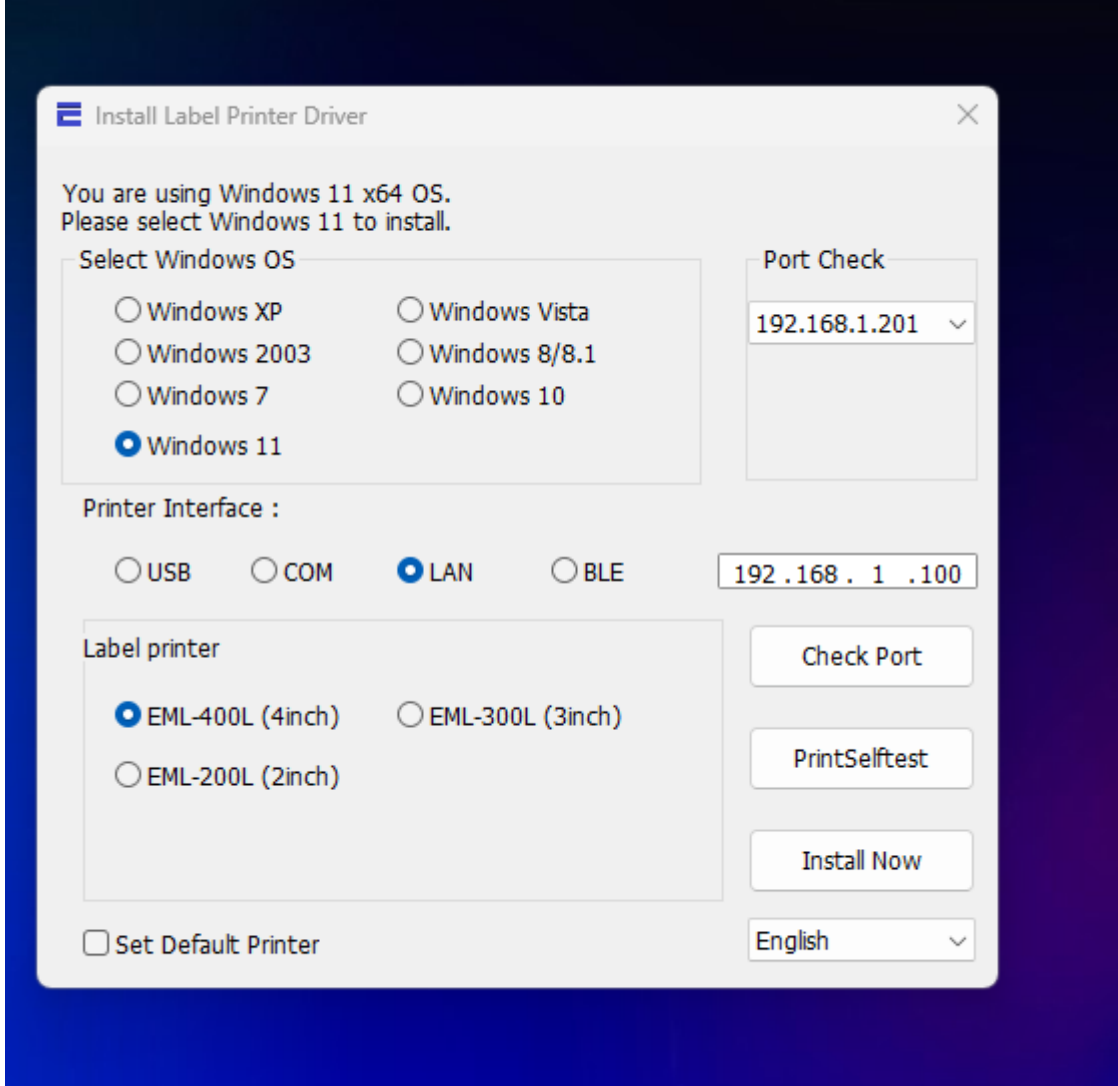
Install Label Printer Driver

You are using Windows 11 x64 OS.
Please select Windows 11 to install.

Select Windows OS

Windows XP
Windows Vista
Windows 2003
Windows 8/8.1
Windows 7
Windows 10
Windows 11

Port Check

192.168.1.201

Printer Interface :

USB
COM
LAN
BLE

192 .168 . 1 .100

Label printer

EML-400L (4inch)
EML-300L (3inch)
EML-200L (2inch)

Check Port

PrintSelftest

Install Now

Set Default Printer

English